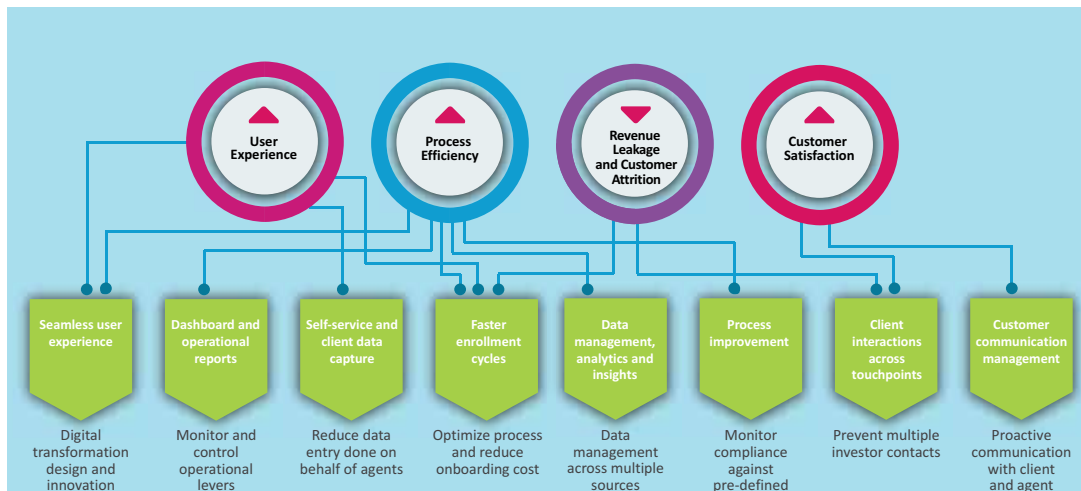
User Experience

Process Efficiency

Revenue Leakage and Customer Attrition

Customer Satisfaction

Seamless user experience

Digital transformation design and innovation

Dashboard and operational reports

Monitor and control operational levers

Self-service and client data capture

Reduce data entry done on behalf of agents

Faster enrollment cycles

Optimize process and reduce onboarding cost

Data management, analytics and insights

Data management across multiple sources

Process improvement

Monitor compliance against pre-defined

Client interactions across touchpoints

Prevent multiple investor contacts

Customer communication management

Proactive communication with client and agent